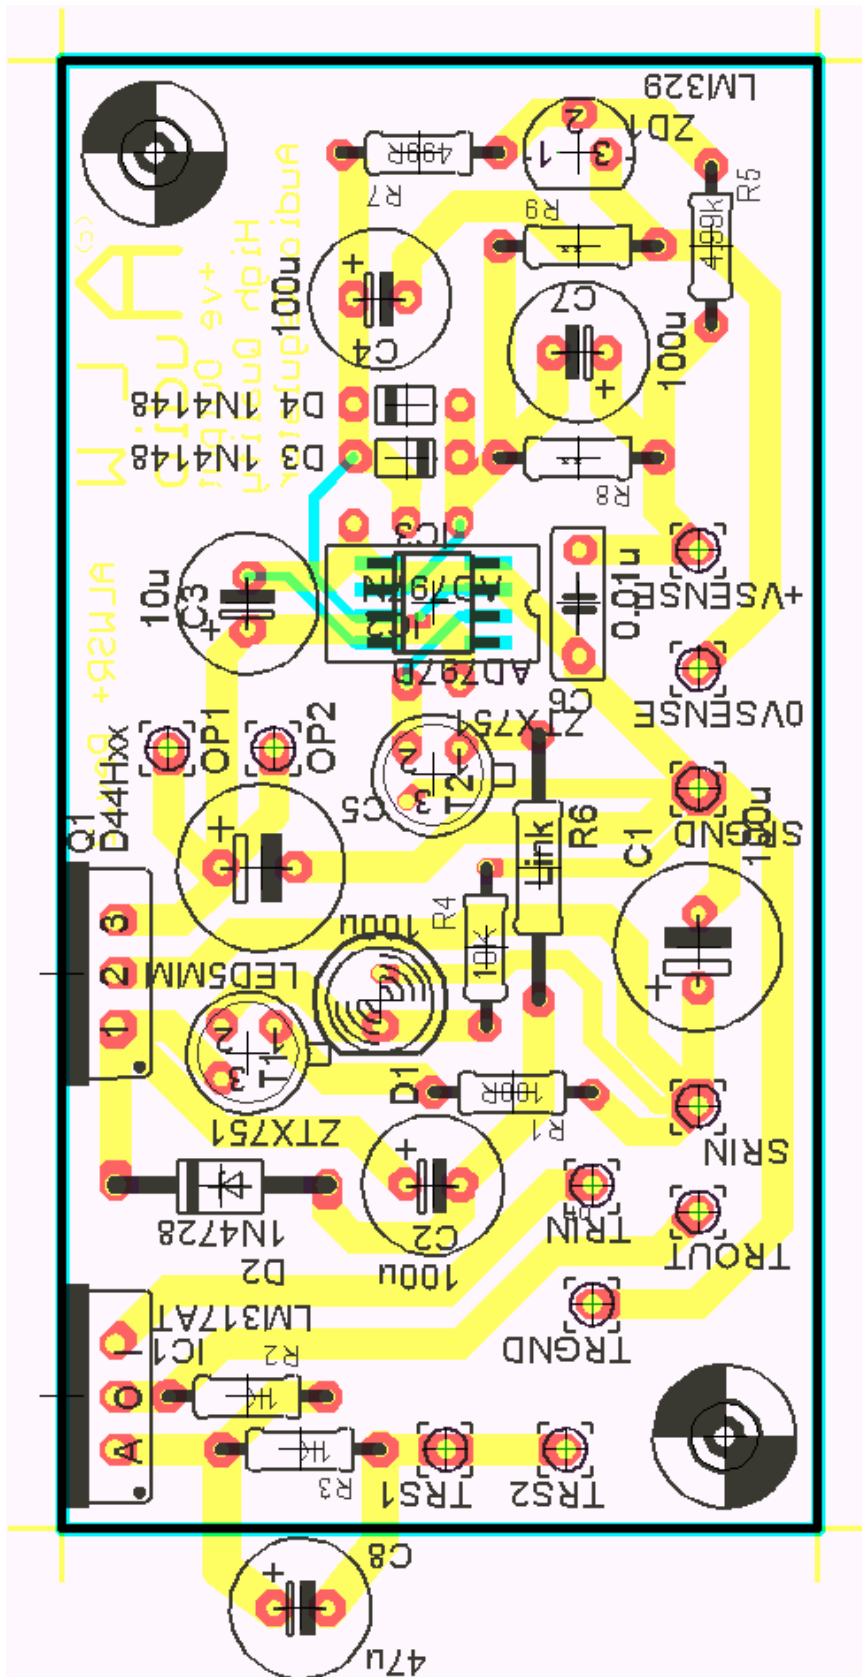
LM329
ZD1
R5
499R
R7
R9
499k
C7
100u
C4
100u
+ve Output
High Quality
Audio
Q1
D4 1N4148
D3 1N4148
R8
IC3
AD797B
0.01u
C6
+VSENSE
0VSENSE
C3
10u
ALWSR +ve
Q1
D44Hxx
OP1
OP2
ZTX751
T2
C5
R6
Link
SRGND
C1
100u
LED5MM
100u
R4
10k
T1
ZTX751
D1
100R
R1
SRIN
1N4728
D2
C2
100u
TRIN
TROUT
LM317AT
IC1
R2
TRGND
R3
TRS1
TRS2
C8
47u